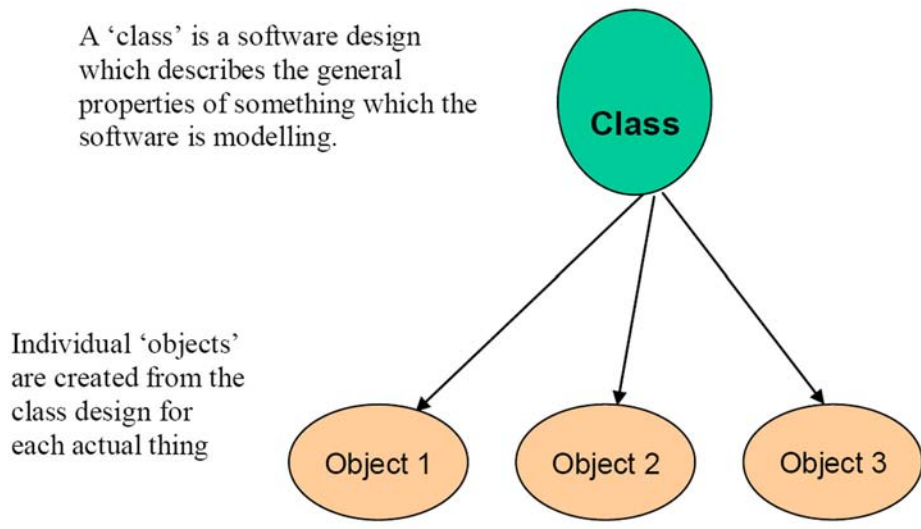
A ‘class’ is a software design which describes the general properties of something which the software is modelling.

Class

Individual ‘objects’ are created from the class design for each actual thing

Object 1

Object 2

Object 3